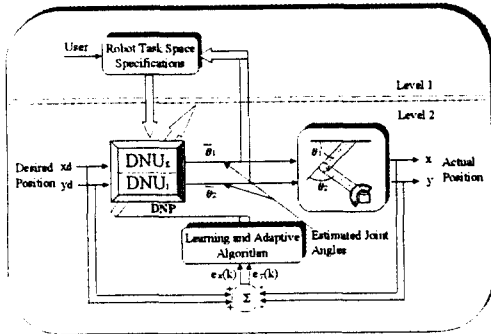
User

Robot Task Space Specifications

Level 1

Level 2

Desired xd
Position yd

DNU₁
DNU₂
DNP

$\bar{\theta}_1$

$\bar{\theta}_2$

$\theta_1$

$\theta_2$

x Actual
y Position

Learning and Adaptive Algorithm

Estimated Joint Angles

$e_x(k)$ $e_y(k)$

+ − + −

Σ